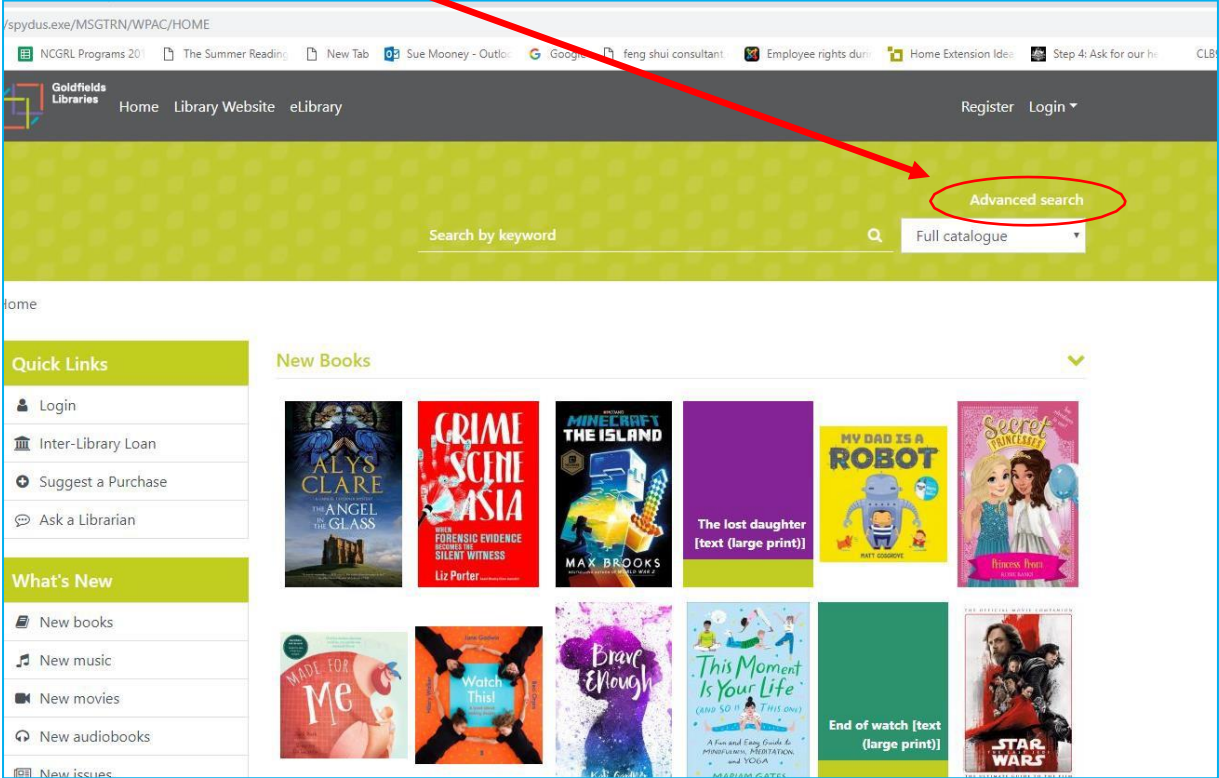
/spydus.exe/MSGTRN/WPAC/HOME

NCGRL Programs 201 The Summer Reading New Tab Sue Mooney - Outloo Google feng shui consultant Employee rights duri Home Extension Idea Step 4: Ask for our he CLB

Goldfields Libraries Home Library Website eLibrary Register Login

Advanced search

Search by keyword Full catalogue

Home

Quick Links

Login

Inter-Library Loan

Suggest a Purchase

Ask a Librarian

What's New

New books

New music

New movies

New audiobooks

New issues

New Books

ALYS CLARE THE ANGEL IN THE GLASS

CRIME SCENE ASIA WHEN FORENSIC EVIDENCE BECOMES THE SILENT WITNESS Liz Porter

MINECRAFT THE ISLAND MAX BROOKS

The lost daughter [text (large print)]

MY DAD IS A ROBOT

Secret Princesses Princess Prom

MADE FOR ME

Watch This!

Brave Enough

This Moment Is Your Life (AND SO IS THIS ONE) A Fun and Easy Guide to Mindfulness, Meditation, and Yoga MARIAM GATES

End of watch [text (large print)]

THE OFFICIAL MOVIE COMPANION STAR WARS